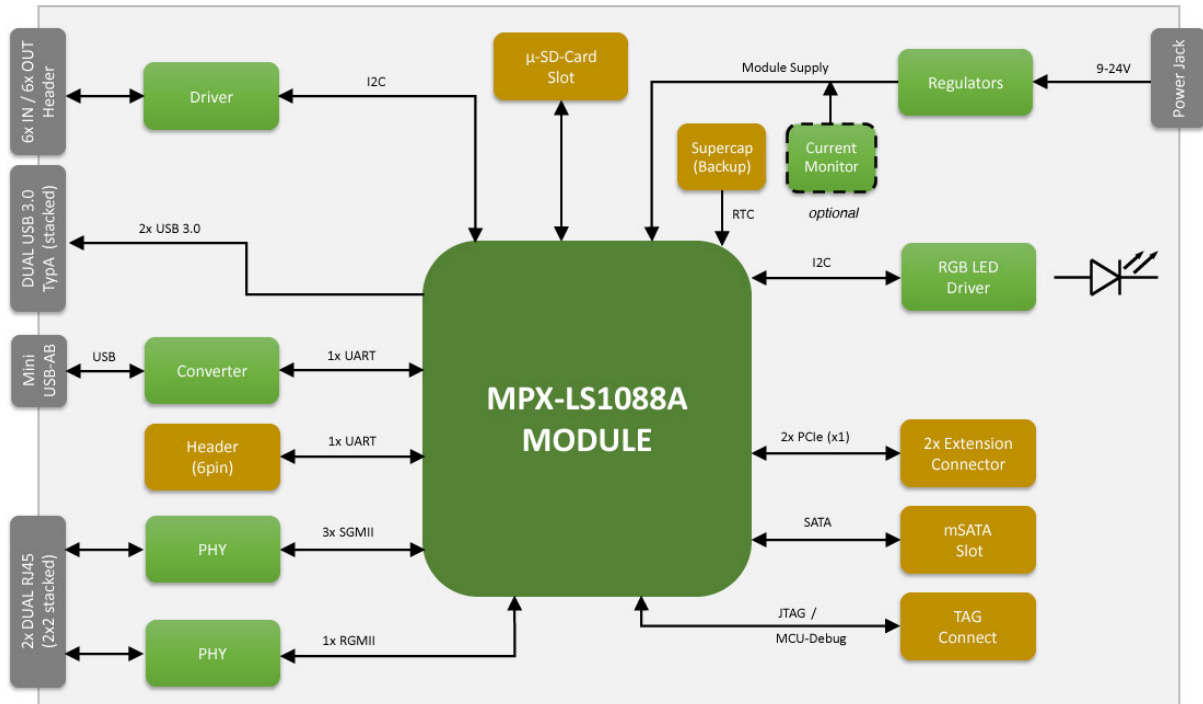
6x IN / 6x OUT Header

Driver

I2C

µ-SD-Card Slot

Module Supply

Regulators

9-24V

Power Jack

Supercap (Backup)

Current Monitor

optional

RTC

DUAL USB 3.0 TypA (stacked)

2x USB 3.0

I2C

RGB LED Driver

Mini USB-AB

USB

Converter

1x UART

MPX-LS1088A MODULE

Header (6pin)

1x UART

2x PCIe (x1)

2x Extension Connector

2x DUAL RJ45 (2x2 stacked)

PHY

3x SGMII

SATA

mSATA Slot

PHY

1x RGMII

JTAG / MCU-Debug

TAG Connect